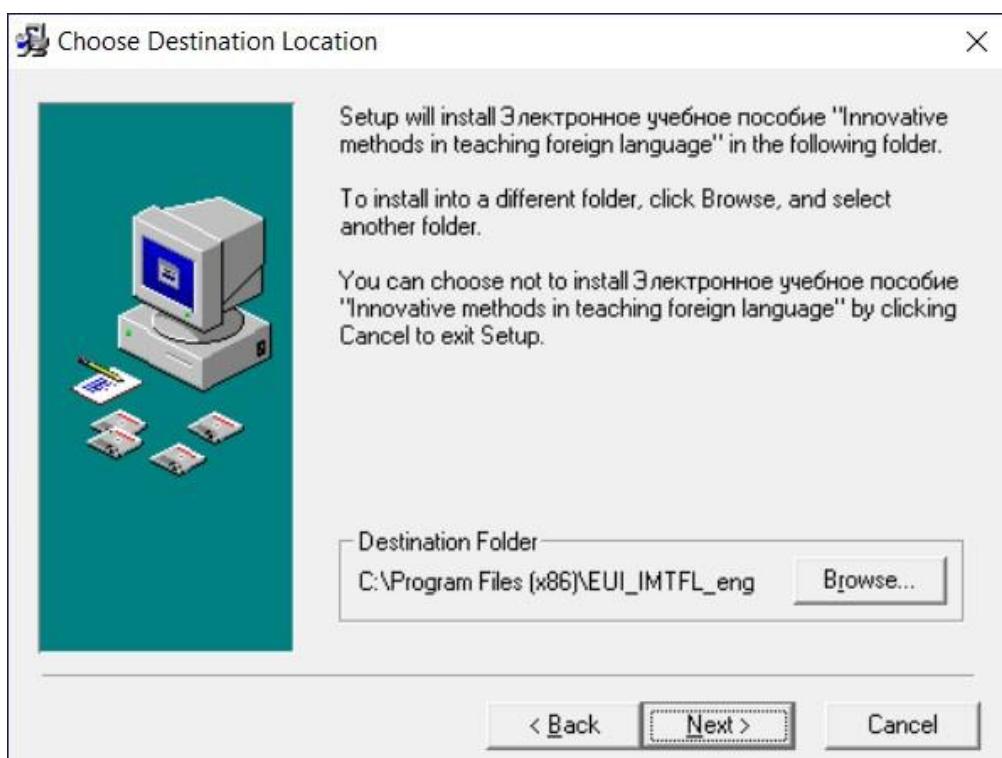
Choose Destination Location

Setup will install Электронное учебное пособие "Innovative methods in teaching foreign language" in the following folder.

To install into a different folder, click Browse, and select another folder.

You can choose not to install Электронное учебное пособие "Innovative methods in teaching foreign language" by clicking Cancel to exit Setup.

Destination Folder

C:\Program Files (x86)\EUI_IMTFL_eng

Browse...

< Back

Next >

Cancel